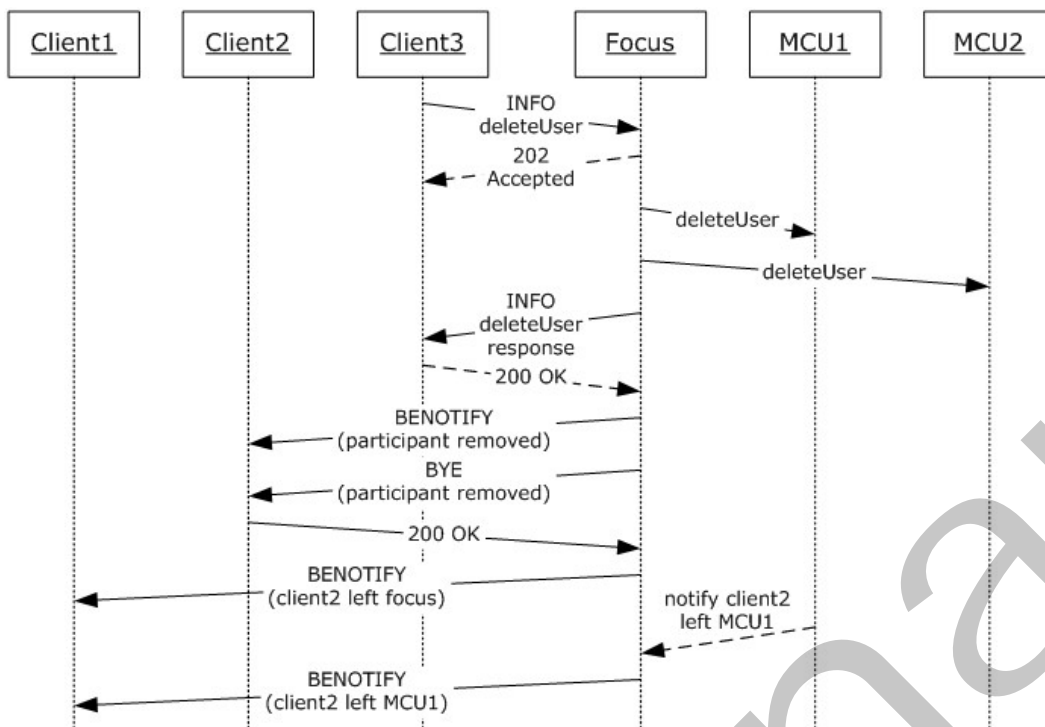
Client1

Client2

Client3

Focus

MCU1

MCU2

INFO deleteUser

202 Accepted

deleteUser

deleteUser

INFO deleteUser response

200 OK

BENOTIFY (participant removed)

BYE (participant removed)

200 OK

BENOTIFY (client2 left focus)

notify client2 left MCU1

BENOTIFY (client2 left MCU1)